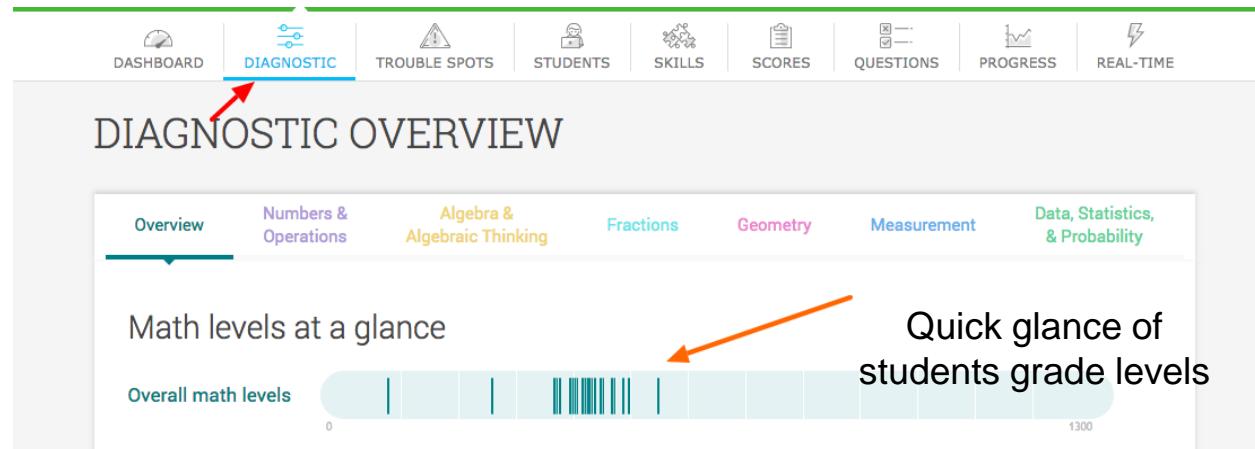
DASHBOARD DIAGNOSTIC TROUBLE SPOTS STUDENTS SKILLS SCORES QUESTIONS PROGRESS REAL-TIME

DIAGNOSTIC OVERVIEW

Overview Numbers & Operations Algebra & Algebraic Thinking Fractions Geometry Measurement Data, Statistics, & Probability

Math levels at a glance

Quick glance of students grade levels

Overall math levels

0 1300